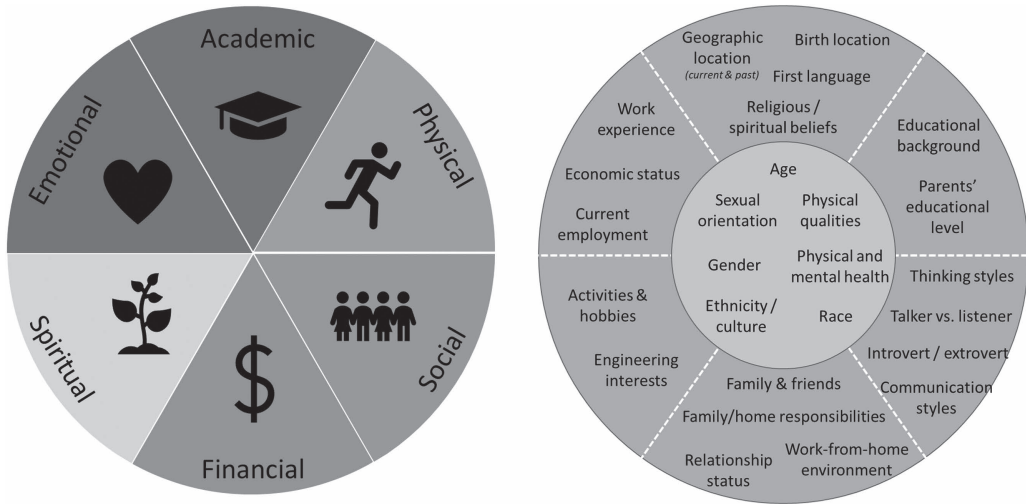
Academic
Physical
Social
Financial
Spiritual
Emotional

$

Geographic location (current & past)
Birth location
First language
Religious / spiritual beliefs
Educational background
Parents' educational level
Thinking styles
Talker vs. listener
Introvert / extrovert
Communication styles
Family & friends
Family/home responsibilities
Relationship status
Work-from-home environment
Activities & hobbies
Engineering interests
Work experience
Economic status
Current employment
Age
Sexual orientation
Physical qualities
Gender
Physical and mental health
Ethnicity / culture
Race